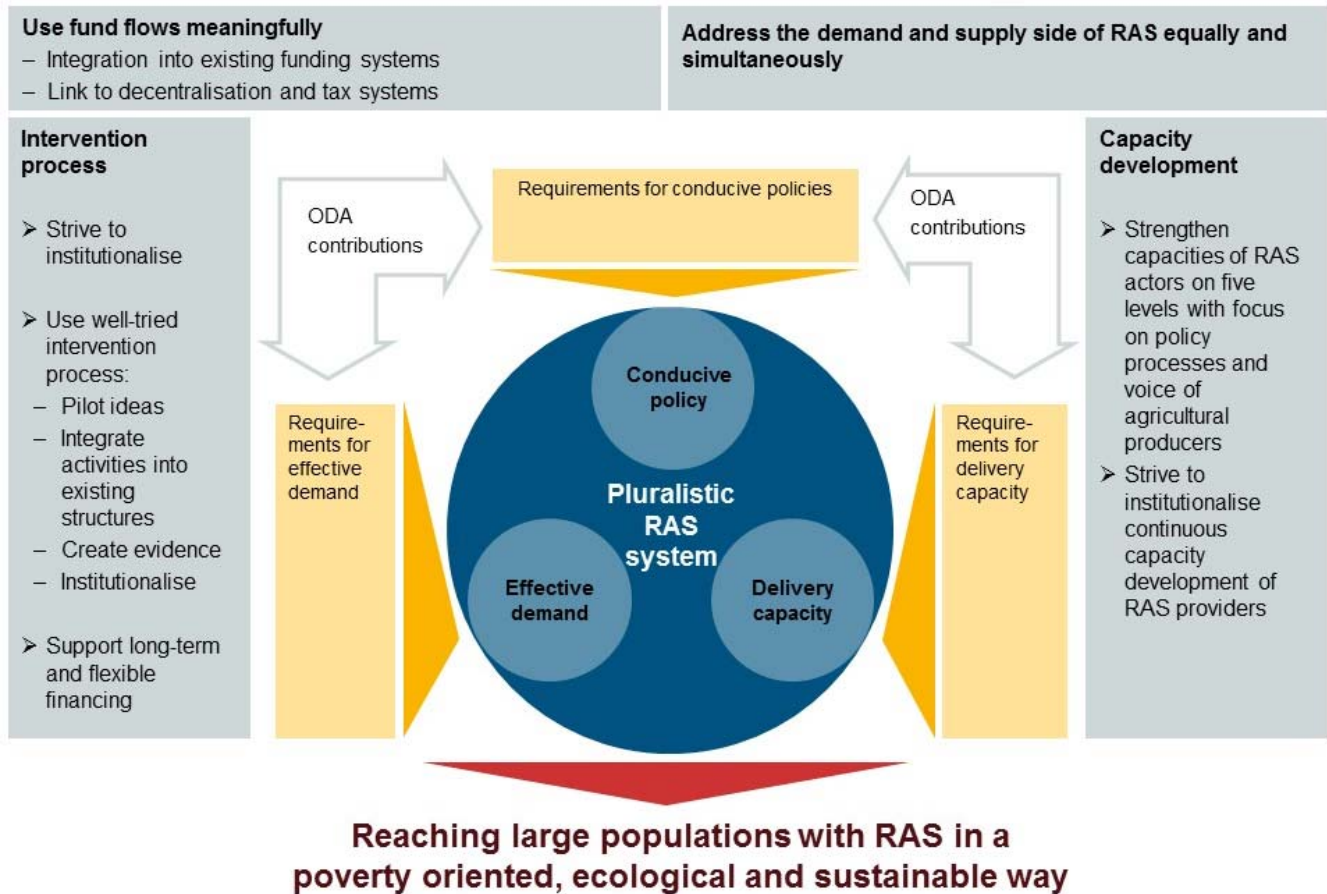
Use fund flows meaningfully
– Integration into existing funding systems
– Link to decentralisation and tax systems

Address the demand and supply side of RAS equally and simultaneously

Intervention process

➢ Strive to institutionalise

➢ Use well-tried intervention process:
– Pilot ideas
– Integrate activities into existing structures
– Create evidence
– Institutionalise

➢ Support long-term and flexible financing

ODA contributions

Requirements for conducive policies

ODA contributions

Capacity development

➢ Strengthen capacities of RAS actors on five levels with focus on policy processes and voice of agricultural producers
➢ Strive to institutionalise continuous capacity development of RAS providers

Requirements for effective demand

Conducive policy

Pluralistic RAS system

Effective demand

Delivery capacity

Requirements for delivery capacity

Reaching large populations with RAS in a poverty oriented, ecological and sustainable way